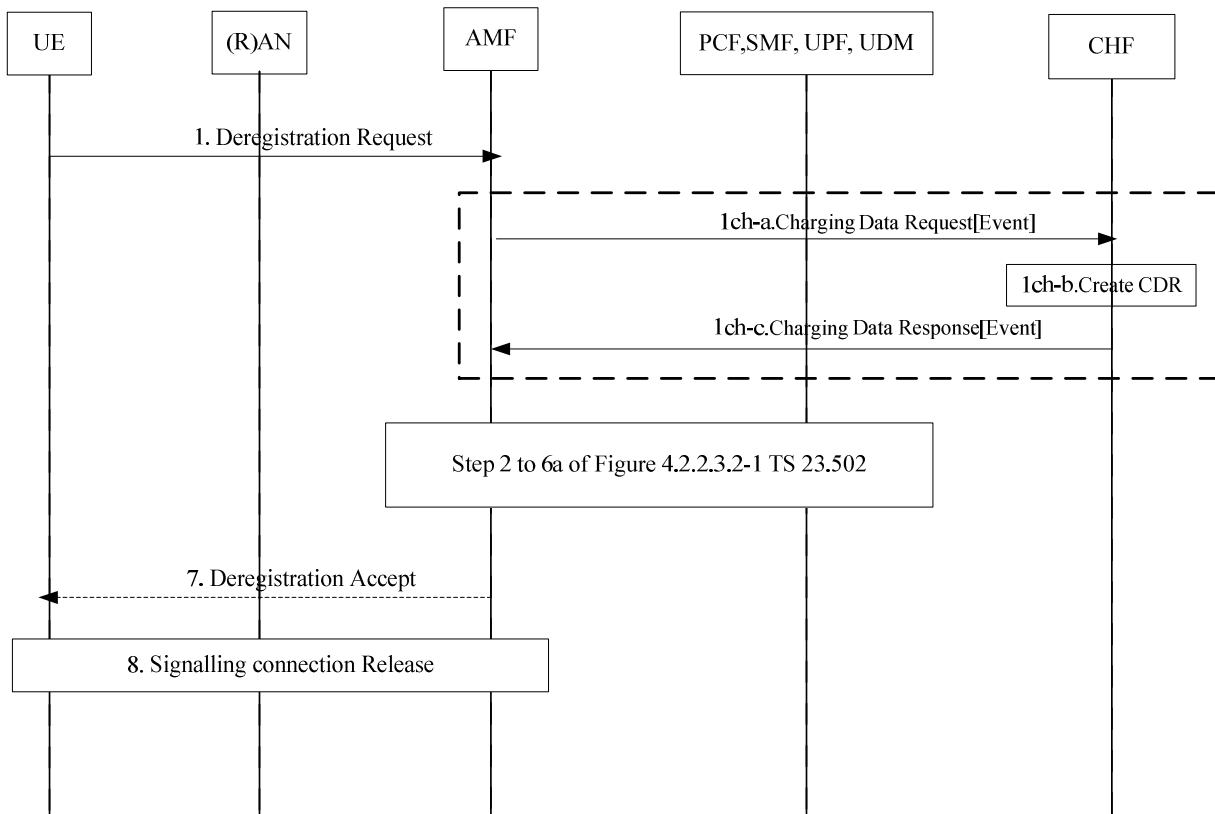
UE

(R)AN

AMF

PCF,SMF, UPF, UDM

CHF

1. Deregistration Request

1ch-a.Charging Data Request[Event]

1ch-b.Create CDR

1ch-c.Charging Data Response[Event]

Step 2 to 6a of Figure 4.2.2.3.2-1 TS 23.502

7. Deregistration Accept

8. Signalling connection Release